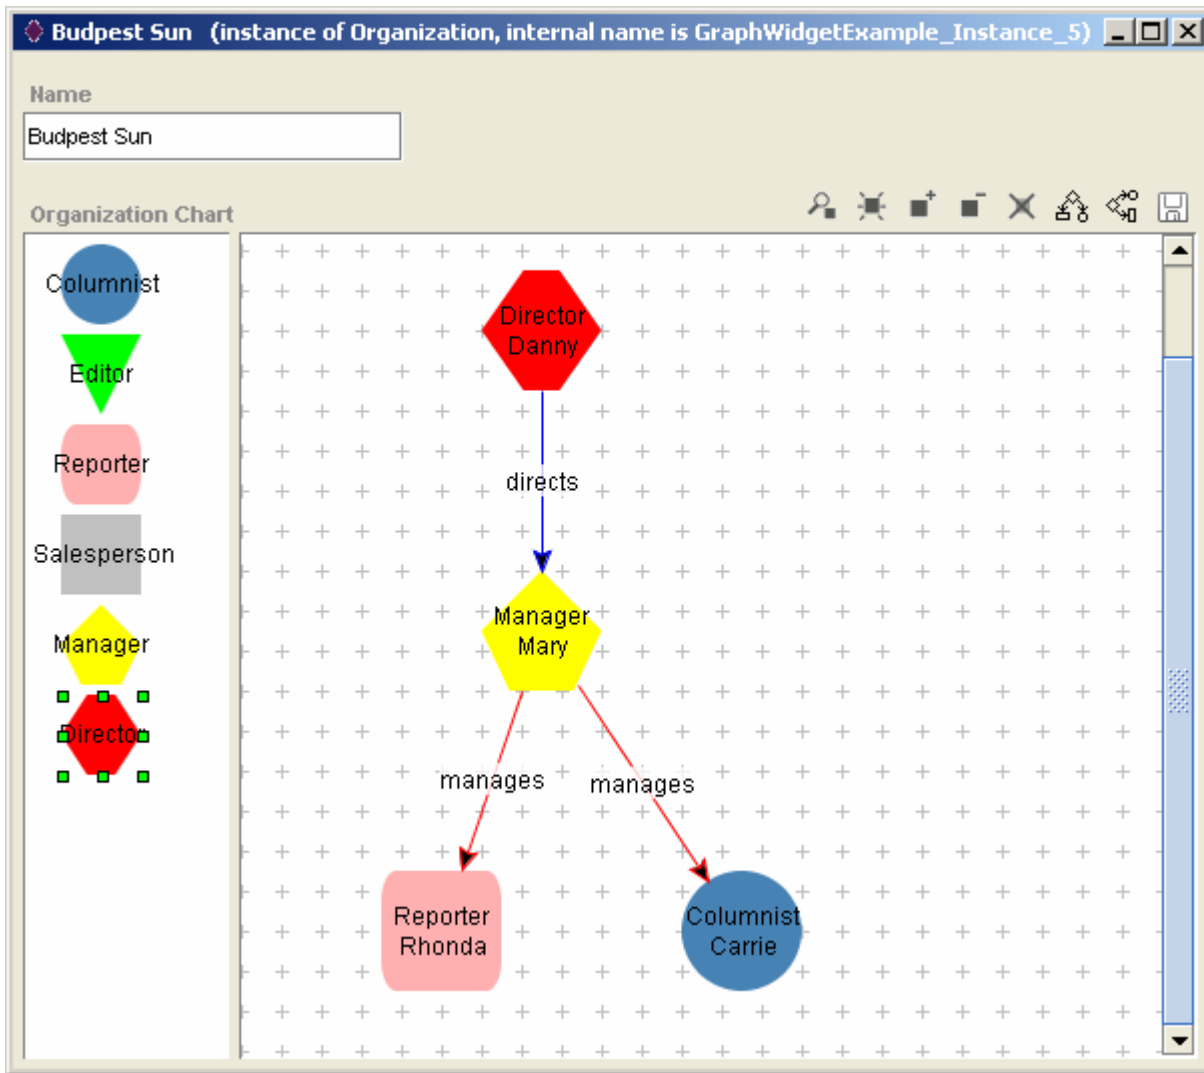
Budpest Sun (instance of Organization, internal name is GraphWidgetExample_Instance_5)

Name

Budpest Sun

Organization Chart

Columnist

Editor

Reporter

Salesperson

Manager

Director

Director
Danny

directs

Manager
Mary

manages

manages

Reporter
Rhonda

Columnist
Carrie